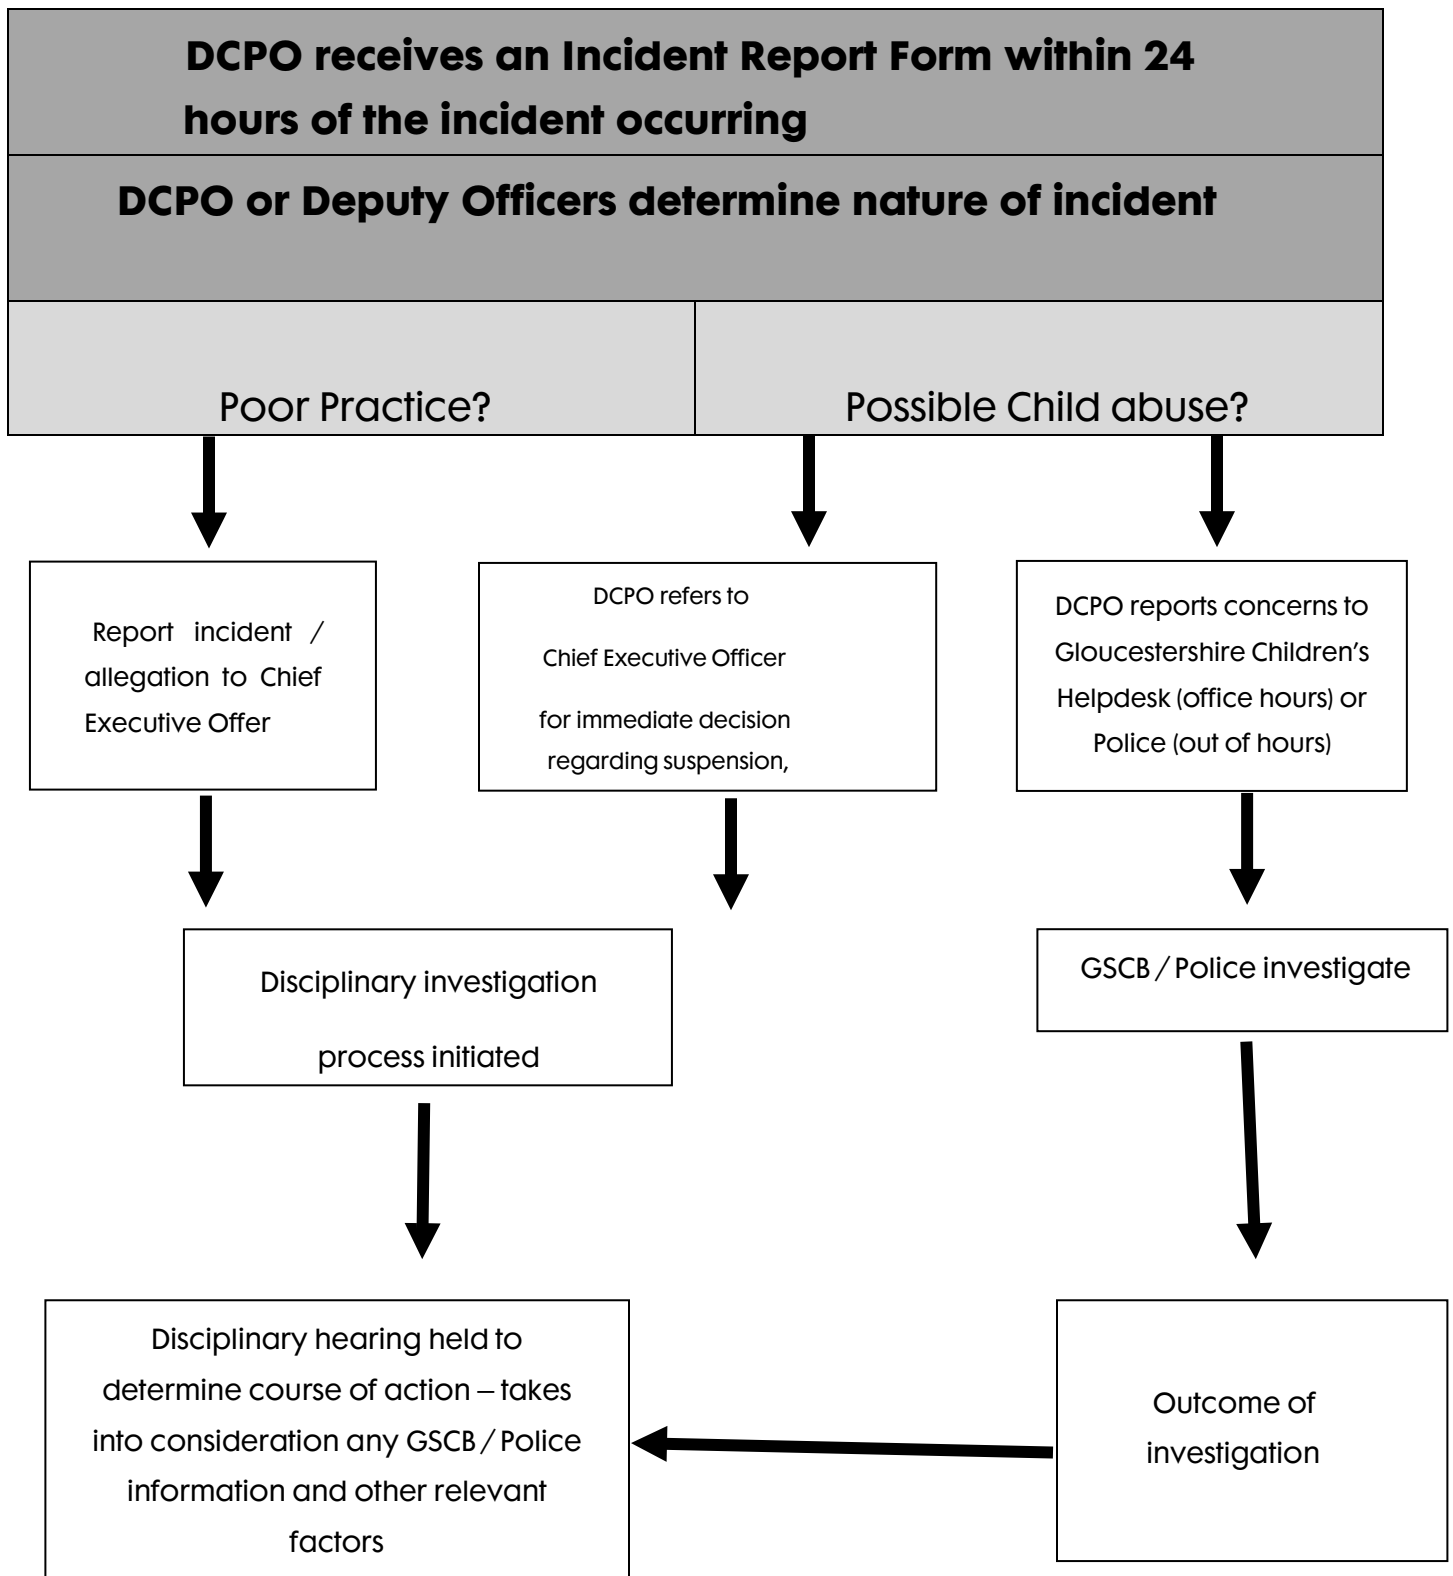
DCPO receives an Incident Report Form within 24 hours of the incident occurring

DCPO or Deputy Officers determine nature of incident

Poor Practice?

Possible Child abuse?

Report incident / allegation to Chief Executive Offer

DCPO refers to Chief Executive Officer for immediate decision regarding suspension,

DCPO reports concerns to Gloucestershire Children's Helpdesk (office hours) or Police (out of hours)

Disciplinary investigation process initiated

GSCB / Police investigate

Disciplinary hearing held to determine course of action – takes into consideration any GSCB / Police information and other relevant factors

Outcome of investigation